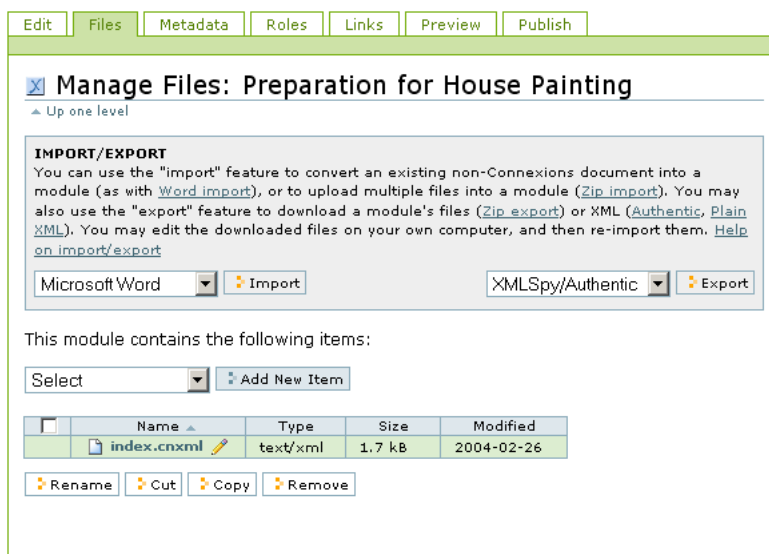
Edit | Files | Metadata | Roles | Links | Preview | Publish

Manage Files: Preparation for House Painting

Up one level

IMPORT/EXPORT
You can use the "import" feature to convert an existing non-Connexions document into a module (as with Word import), or to upload multiple files into a module (Zip import). You may also use the "export" feature to download a module's files (Zip export) or XML (Authentic, Plain XML). You may edit the downloaded files on your own computer, and then re-import them. Help on import/export

Microsoft Word | Import | XMLSpy/Authentic | Export

This module contains the following items:

Select | Add New Item

| | Name | Type | Size | Modified |
|---|---|---|---|---|
| | index.cnxml | text/xml | 1.7 kB | 2004-02-26 |

Rename | Cut | Copy | Remove